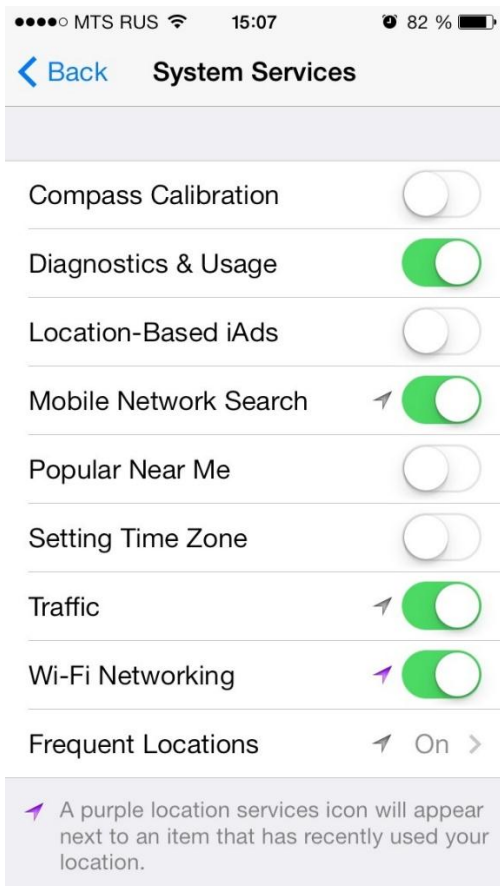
●●●●○ MTS RUS 15:07 82 %

< Back System Services

Compass Calibration

Diagnostics & Usage

Location-Based iAds

Mobile Network Search

Popular Near Me

Setting Time Zone

Traffic

Wi-Fi Networking

Frequent Locations On >

A purple location services icon will appear next to an item that has recently used your location.